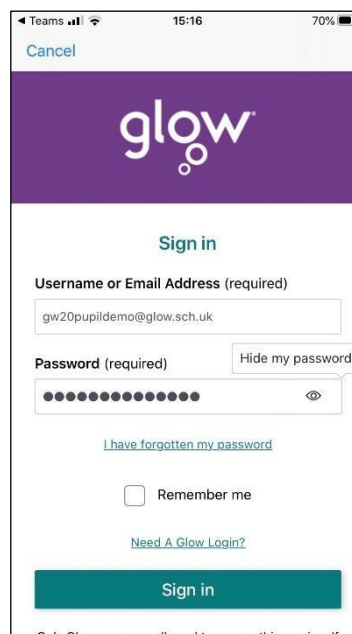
◀ Teams 15:16 70%

Cancel

glow

Sign in

Username or Email Address (required)

gw20pupildemo@glow.sch.uk

Password (required)

Hide my password

●●●●●●●●●●●●●●

I have forgotten my password

Remember me

Need A Glow Login?

Sign in

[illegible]